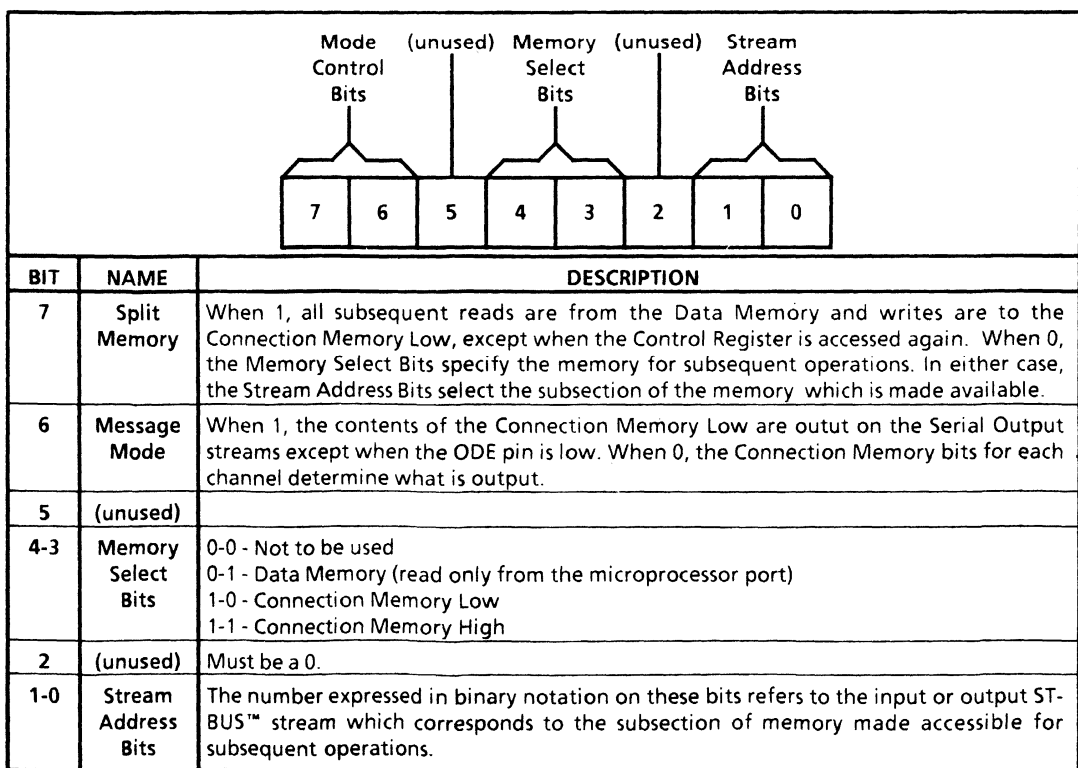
Mode Control Bits (unused) Memory Select Bits (unused) Stream Address Bits

| 7 | 6 | 5 | 4 | 3 | 2 | 1 | 0 |
|---|---|---|---|---|---|---|---|

| BIT | NAME | DESCRIPTION |
|---|---|---|
| 7 | Split Memory | When 1, all subsequent reads are from the Data Memory and writes are to the Connection Memory Low, except when the Control Register is accessed again. When 0, the Memory Select Bits specify the memory for subsequent operations. In either case, the Stream Address Bits select the subsection of the memory which is made available. |
| 6 | Message Mode | When 1, the contents of the Connection Memory Low are outut on the Serial Output streams except when the ODE pin is low. When 0, the Connection Memory bits for each channel determine what is output. |
| 5 | (unused) | |
| 4-3 | Memory Select Bits | 0-0 - Not to be used<br>0-1 - Data Memory (read only from the microprocessor port)<br>1-0 - Connection Memory Low<br>1-1 - Connection Memory High |
| 2 | (unused) | Must be a 0. |
| 1-0 | Stream Address Bits | The number expressed in binary notation on these bits refers to the input or output ST-BUS™ stream which corresponds to the subsection of memory made accessible for subsequent operations. |